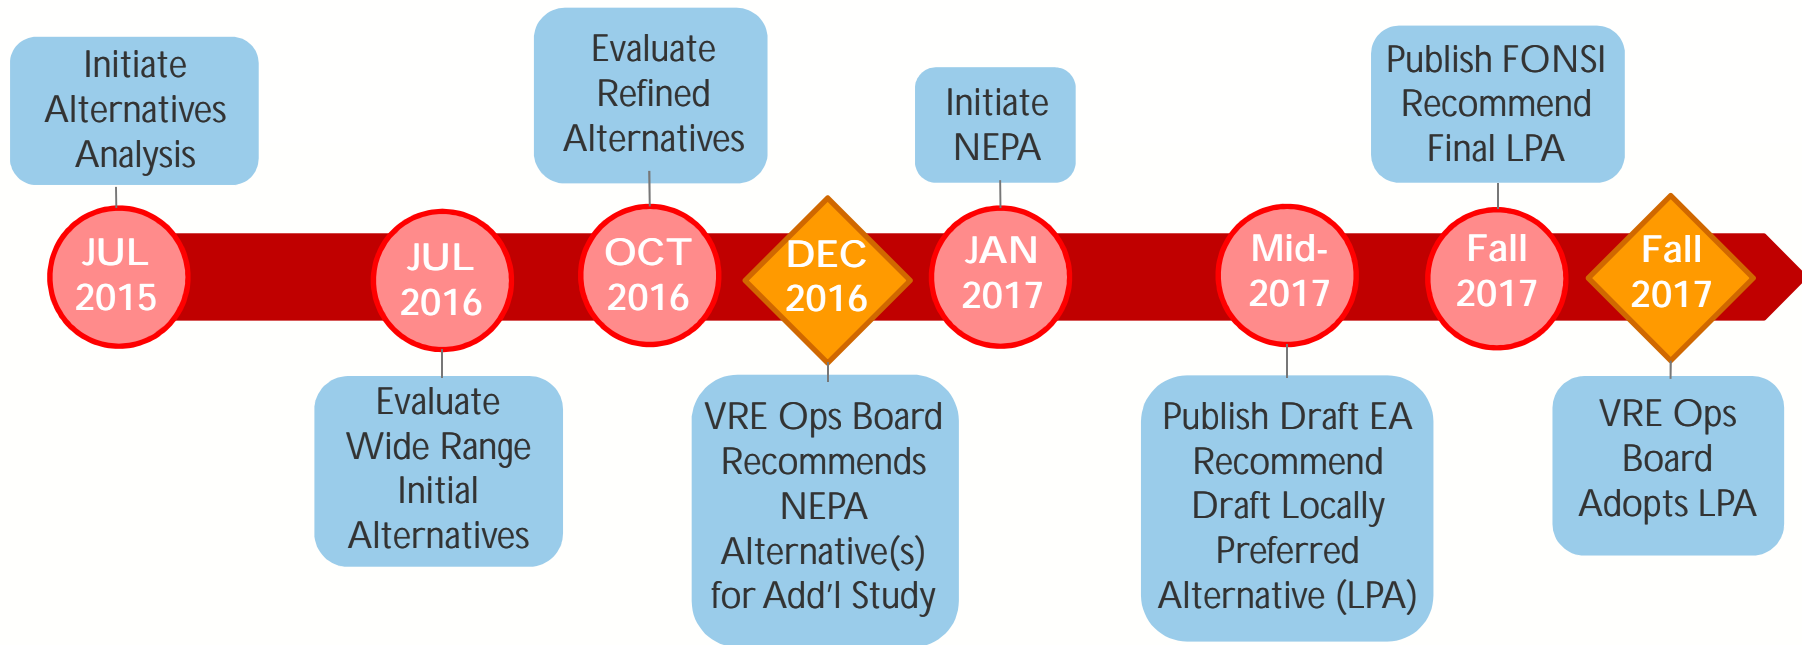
Initiate Alternatives Analysis

JUL 2015

JUL 2016

Evaluate Wide Range Initial Alternatives

Evaluate Refined Alternatives

OCT 2016

DEC 2016

VRE Ops Board Recommends NEPA Alternative(s) for Add'l Study

Initiate NEPA

JAN 2017

Mid-2017

Publish Draft EA Recommend Draft Locally Preferred Alternative (LPA)

Publish FONSI Recommend Final LPA

Fall 2017

Fall 2017

VRE Ops Board Adopts LPA